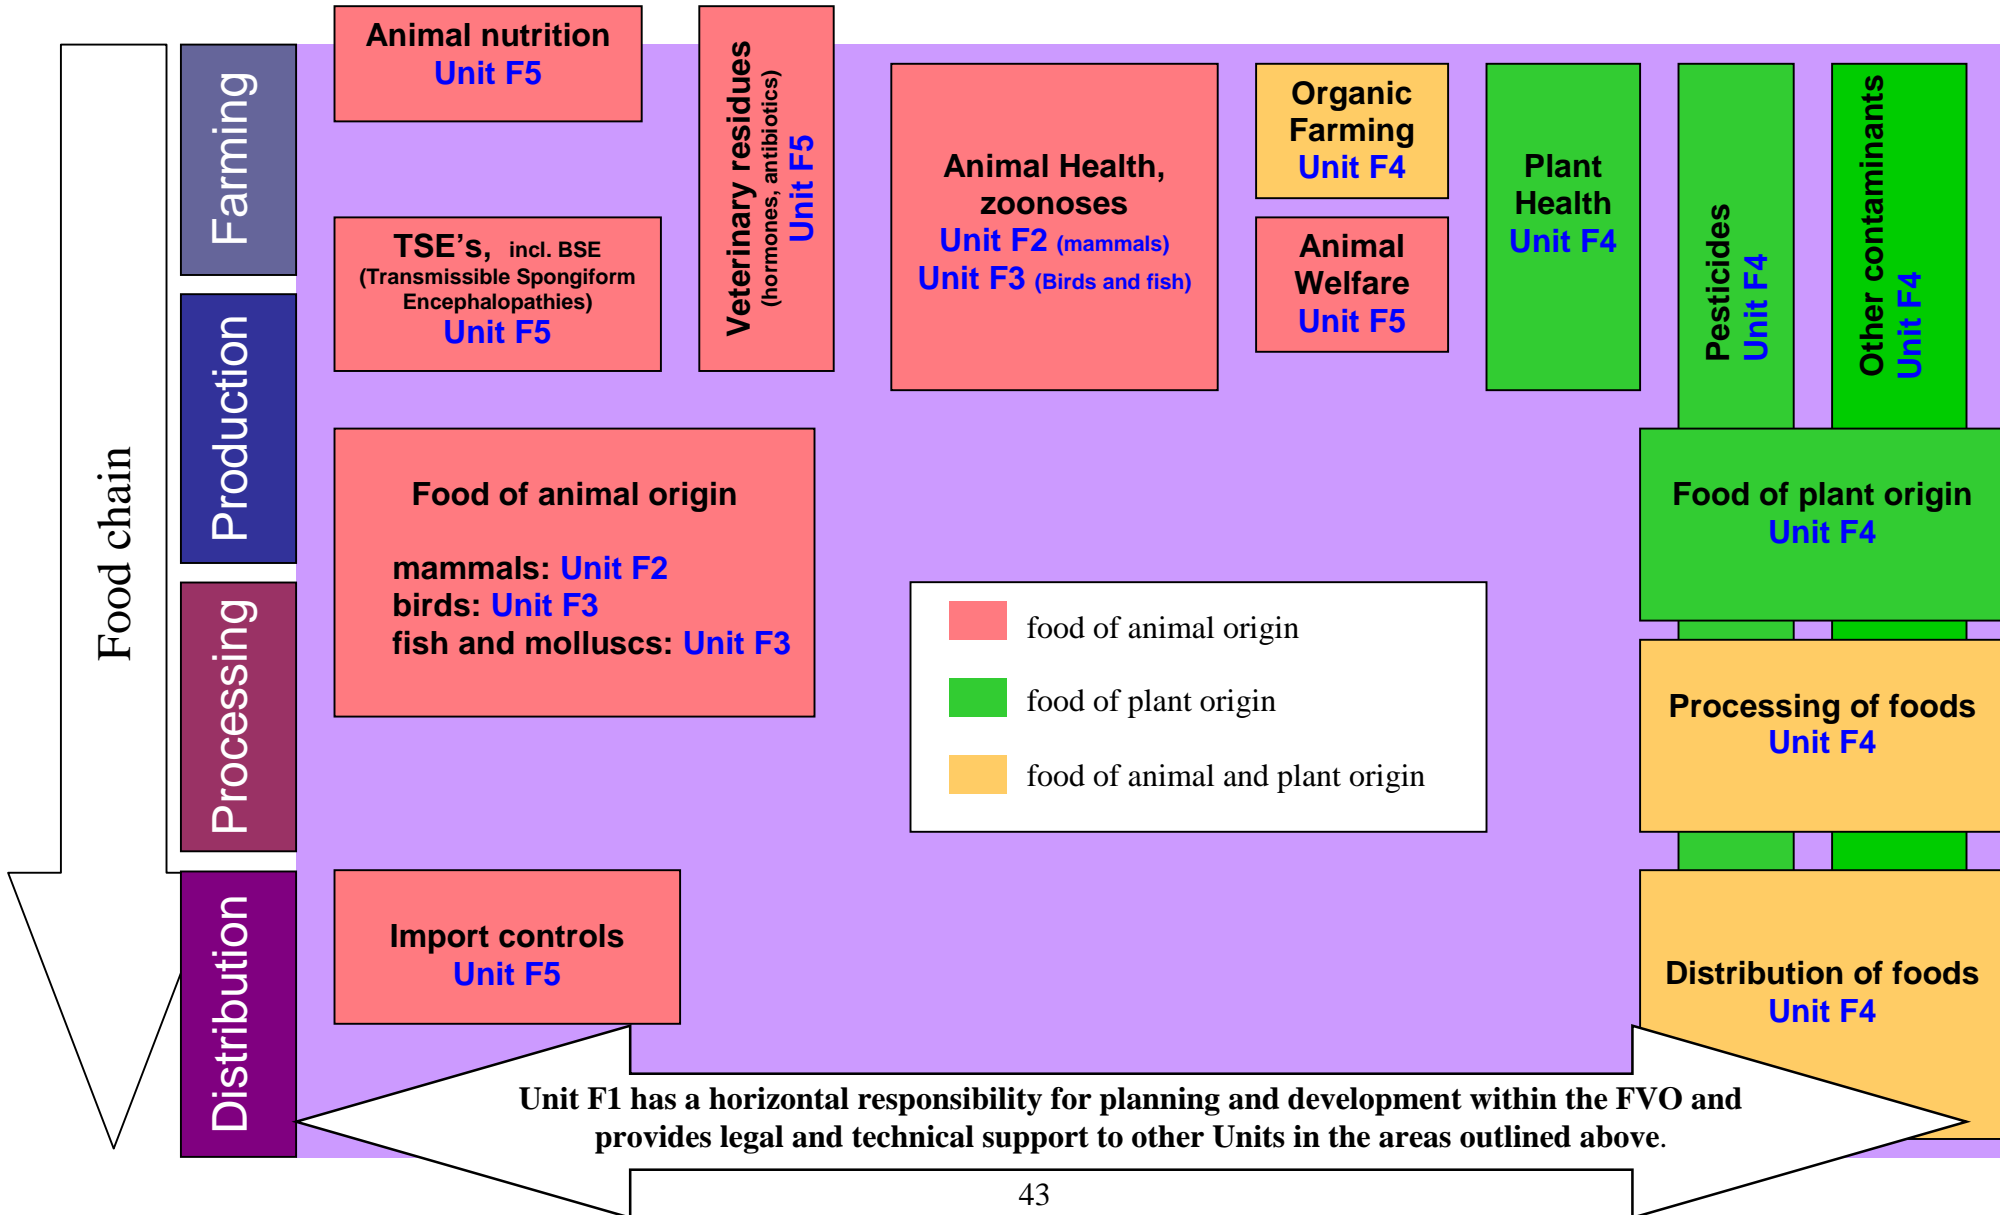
Food chain

Farming

Production

Processing

Distribution

Animal nutrition
Unit F5

Veterinary residues
(hormones, antibiotics)
Unit F5

Animal Health, zoonoses
Unit F2 (mammals)
Unit F3 (Birds and fish)

Organic Farming
Unit F4

Animal Welfare
Unit F5

Plant Health
Unit F4

Pesticides
Unit F4

Other contaminants
Unit F4

TSE's, incl. BSE
(Transmissible Spongiform Encephalopathies)
Unit F5

Food of animal origin

mammals: Unit F2
birds: Unit F3
fish and molluscs: Unit F3

Food of plant origin
Unit F4

food of animal origin
food of plant origin
food of animal and plant origin

Processing of foods
Unit F4

Import controls
Unit F5

Distribution of foods
Unit F4

Unit F1 has a horizontal responsibility for planning and development within the FVO and provides legal and technical support to other Units in the areas outlined above.

43